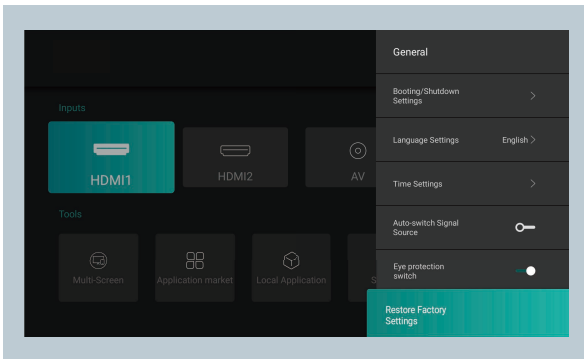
Inputs

HDMI1

HDMI2

AV

Tools

Multi-Screen

Application market

Local Application

General

Booting/Shutdown Settings

Language Settings English

Time Settings

Auto-switch Signal Source

Eye protection switch

Restore Factory Settings